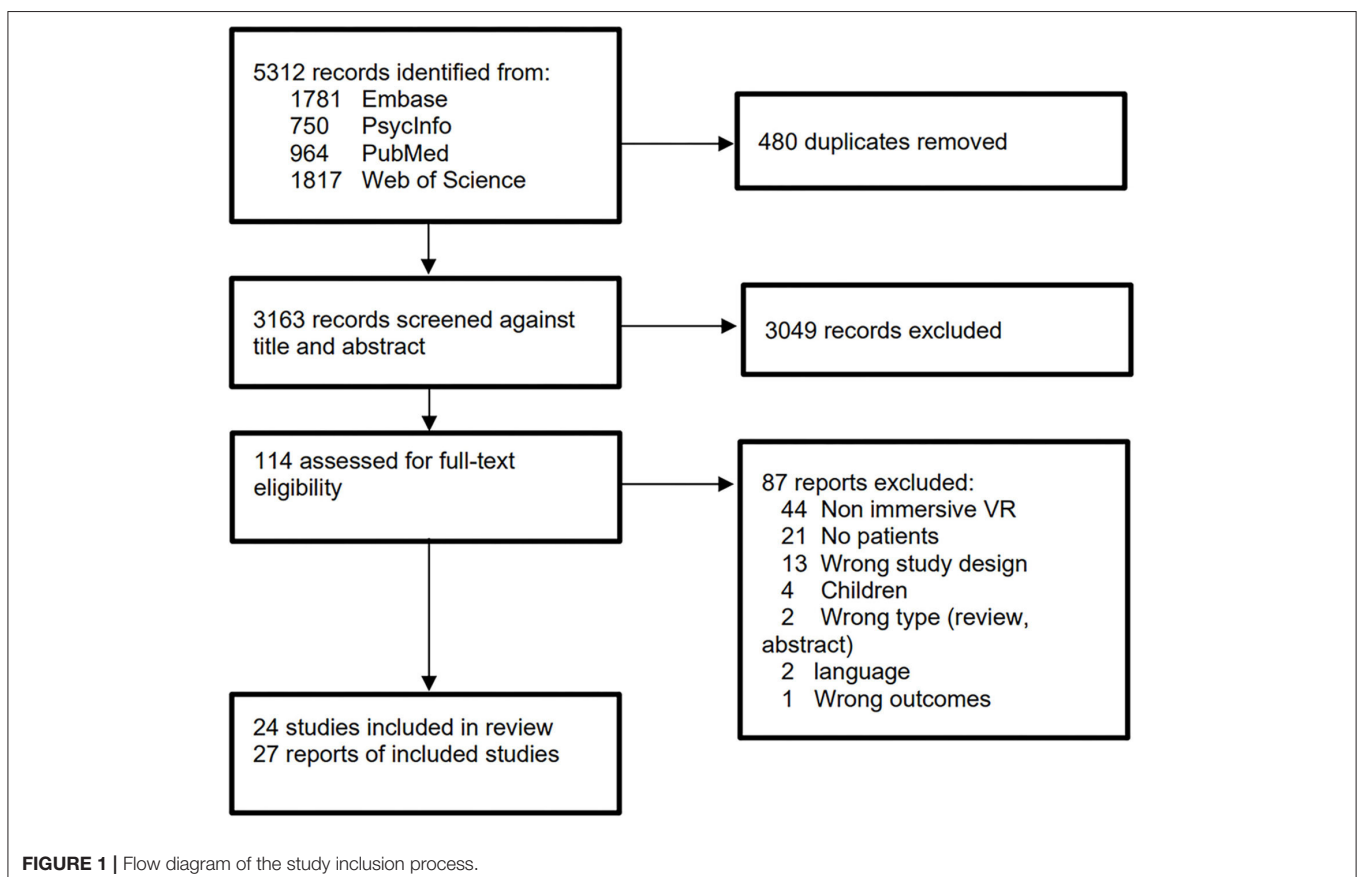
5312 records identified from:
1781 Embase
750 PsycInfo
964 PubMed
1817 Web of Science

480 duplicates removed

3163 records screened against title and abstract

3049 records excluded

114 assessed for full-text eligibility

87 reports excluded:
44 Non immersive VR
21 No patients
13 Wrong study design
4 Children
2 Wrong type (review, abstract)
2 language
1 Wrong outcomes

24 studies included in review
27 reports of included studies

FIGURE 1 | Flow diagram of the study inclusion process.